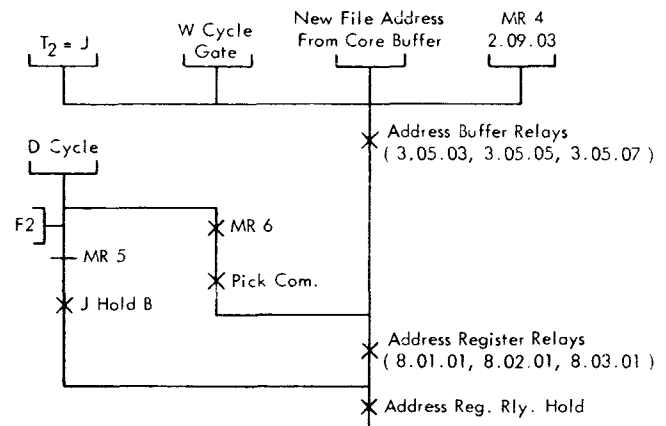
$T_2$ = J

W Cycle Gate

New File Address From Core Buffer

MR 4 2.09.03

Address Buffer Relays ( 3.05.03, 3.05.05, 3.05.07 )

D Cycle

F2

MR 6

MR 5

Pick Com.

J Hold B

Address Register Relays ( 8.01.01, 8.02.01, 8.03.01 )

Address Reg. Rly. Hold